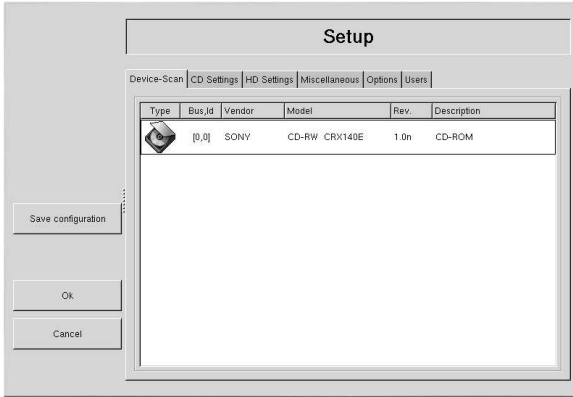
Setup

Device-Scan | CD Settings | HD Settings | Miscellaneous | Options | Users

| Type | Bus,Id | Vendor | Model | Rev. | Description |
|---|---|---|---|---|---|
| | [0,0] | SONY | CD-RW CRX140E | 1.0n | CD-ROM |

Save configuration

Ok

Cancel